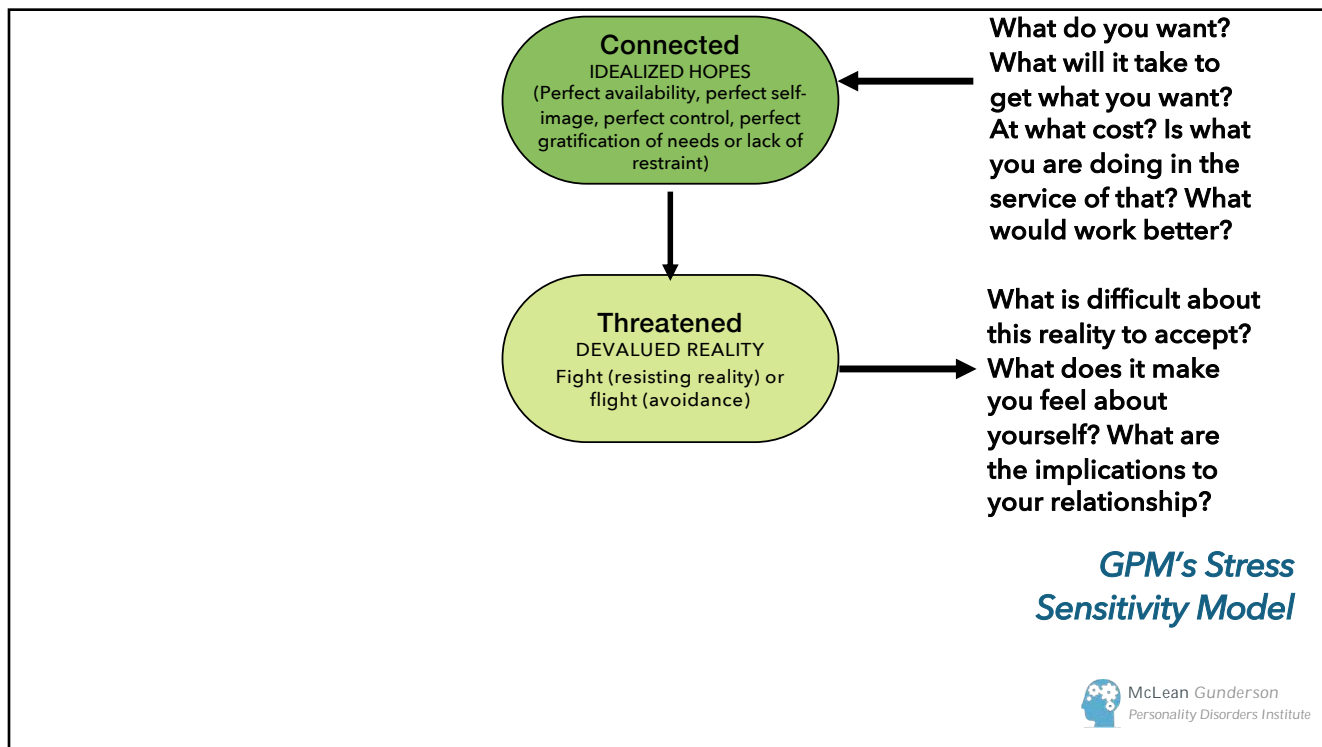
Connected
IDEALIZED HOPES
(Perfect availability, perfect self-image, perfect control, perfect gratification of needs or lack of restraint)

What do you want? What will it take to get what you want? At what cost? Is what you are doing in the service of that? What would work better?

Threatened
DEVALUED REALITY
Fight (resisting reality) or flight (avoidance)

What is difficult about this reality to accept? What does it make you feel about yourself? What are the implications to your relationship?

GPM's Stress Sensitivity Model

McLean Gunderson
Personality Disorders Institute